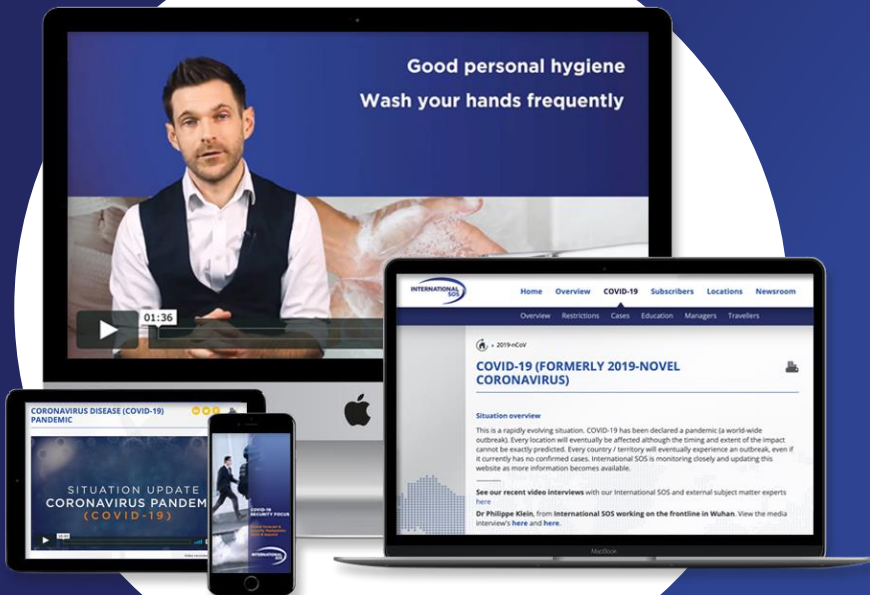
Good personal hygiene
Wash your hands frequently

01:36

INTERNATIONAL SOS

Home Overview COVID-19 Subscribers Locations Newsroom

Overview Restrictions Cases Education Managers Travellers

» 2019-nCoV

COVID-19 (FORMERLY 2019-NOVEL CORONAVIRUS)

Situation overview

This is a rapidly evolving situation. COVID-19 has been declared a pandemic (a world-wide outbreak). Every location will eventually be affected although the timing and extent of the impact cannot be exactly predicted. Every country / territory will eventually experience an outbreak, even if it currently has no confirmed cases. International SOS is monitoring closely and updating this website as more information becomes available.

See our recent video interviews with our International SOS and external subject matter experts here

Dr Philippe Klein, from International SOS working on the frontline in Wuhan. View the media interview's here and here.

MacBook

CORONAVIRUS DISEASE (COVID-19) PANDEMIC

SITUATION UPDATE
CORONAVIRUS PANDEM
(COVID-19)

COVID-19 SECURITY FOCUS

INTERNATIONAL SOS